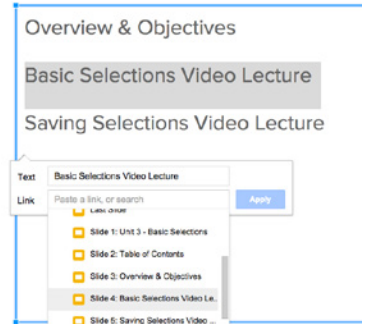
Overview & Objectives

Basic Selections Video Lecture

Saving Selections Video Lecture

Text Basic Selections Video Lecture

Link Paste a link, or search Apply

Last Slide

Slide 1: Unit 3 - Basic Selections

Slide 2: Table of Contents

Slide 3: Overview & Objectives

Slide 4: Basic Selections Video Le...

Slide 5: Saving Selections Video ...